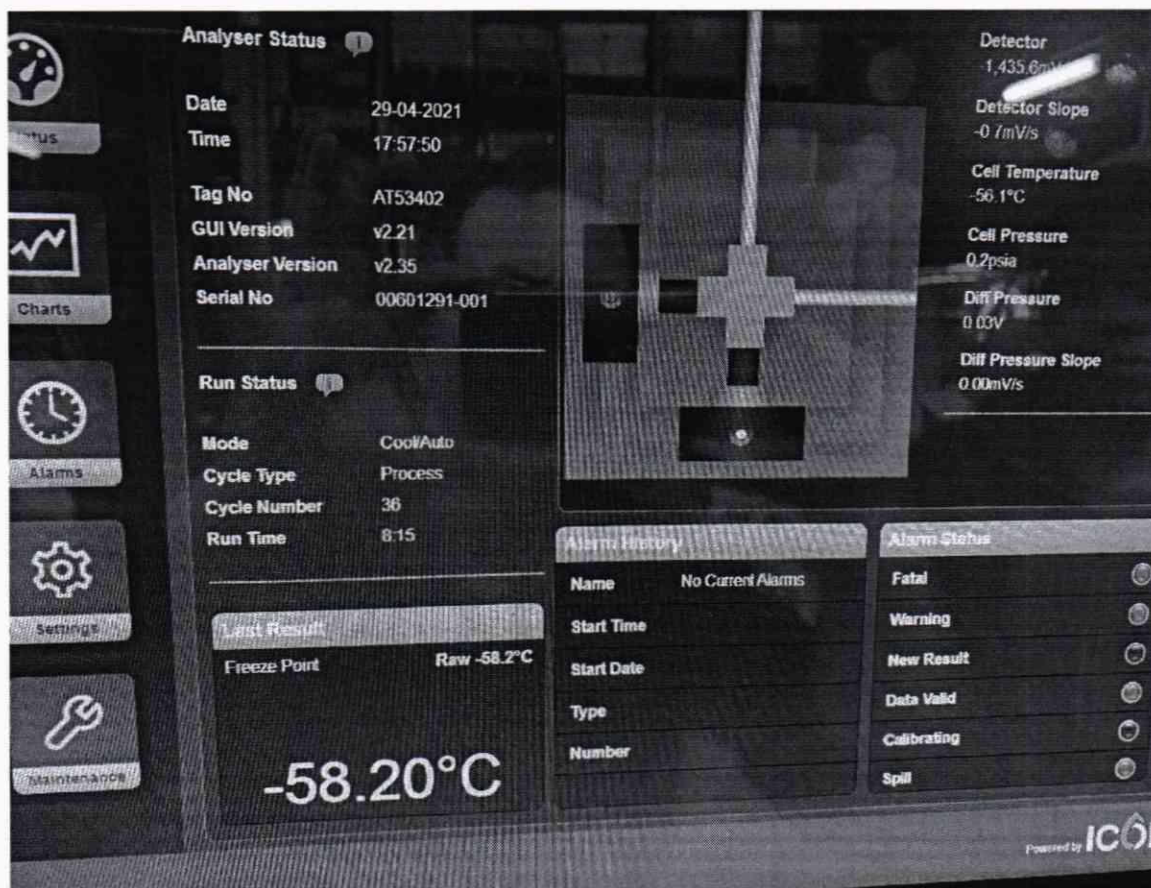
Analyser Status

Date 29-04-2021
Time 17:57:50

Tag No AT53402
GUI Version v2.21
Analyser Version v2.35
Serial No 00601291-001

Run Status

Mode Cool/Auto
Cycle Type Process
Cycle Number 36
Run Time 8:15

Last Result
Freeze Point Raw -58.2°C

-58.20°C

Detector
-1,435.6m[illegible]
Detector Slope
-0.7mV/s
Cell Temperature
-56.1°C
Cell Pressure
0.2psia
Diff Pressure
0.03V
Diff Pressure Slope
0.00mV/s

Alarm History
Name No Current Alarms
Start Time
Start Date
Type
Number

Alarm Status
Fatal
Warning
New Result
Data Valid
Calibrating
Spill

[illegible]tus
Charts
Alarms
Settings
Maintenance

Powered by ICO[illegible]